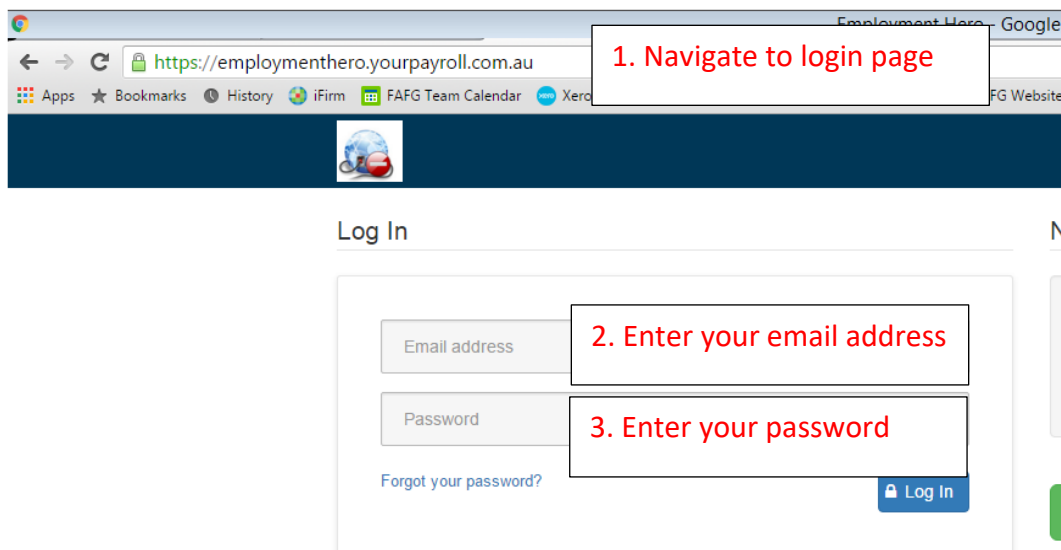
Employment Hero - Google

https://employmenthero.yourpayroll.com.au

1. Navigate to login page

Apps Bookmarks History iFirm FAFG Team Calendar Xero FG Website

Log In

N

Email address

2. Enter your email address

Password

3. Enter your password

Forgot your password?

Log In